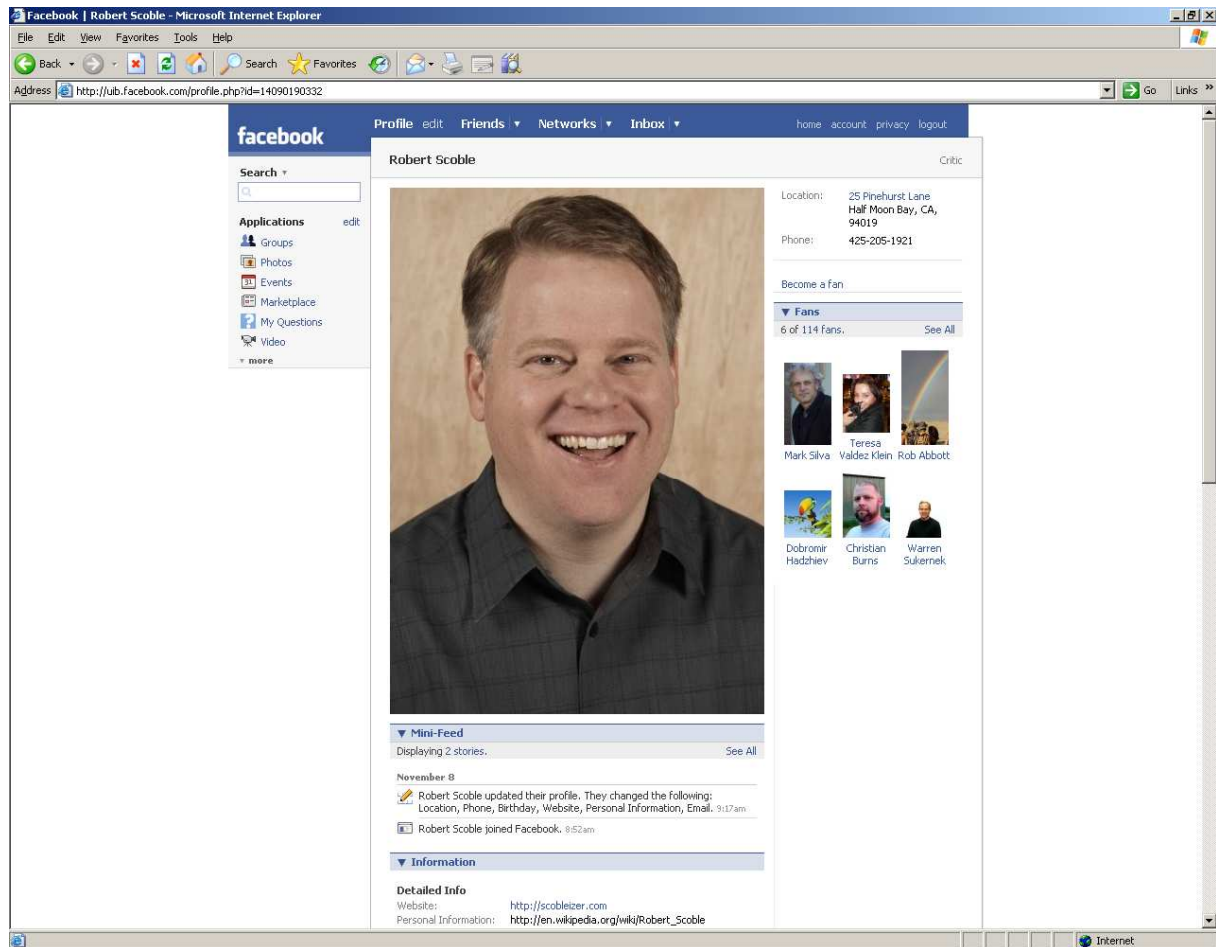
Facebook | Robert Scoble - Microsoft Internet Explorer

File Edit View Favorites Tools Help

Back Search Favorites

Address http://uib.facebook.com/profile.php?id=14090190332

Go Links

facebook

Profile edit Friends Networks Inbox

home account privacy logout

Search

Applications edit

Groups
Photos
Events
Marketplace
My Questions
Video
more

Robert Scoble

Critic

Location: 25 Pinehurst Lane Half Moon Bay, CA, 94019

Phone: 425-205-1921

Become a fan

▼ Fans

6 of 114 fans. See All

Mark Silva
Teresa Valdez Klein
Rob Abbott
Dobromir Hadzhiev
Christian Burns
Warren Sukernek

▼ Mini-Feed

Displaying 2 stories. See All

November 8

Robert Scoble updated their profile. They changed the following: Location, Phone, Birthday, Website, Personal Information, Email. 9:17am

Robert Scoble joined Facebook. 8:52am

▼ Information

Detailed Info

Website: http://scobleizer.com

Personal Information: http://en.wikipedia.org/wiki/Robert_Scoble

Internet